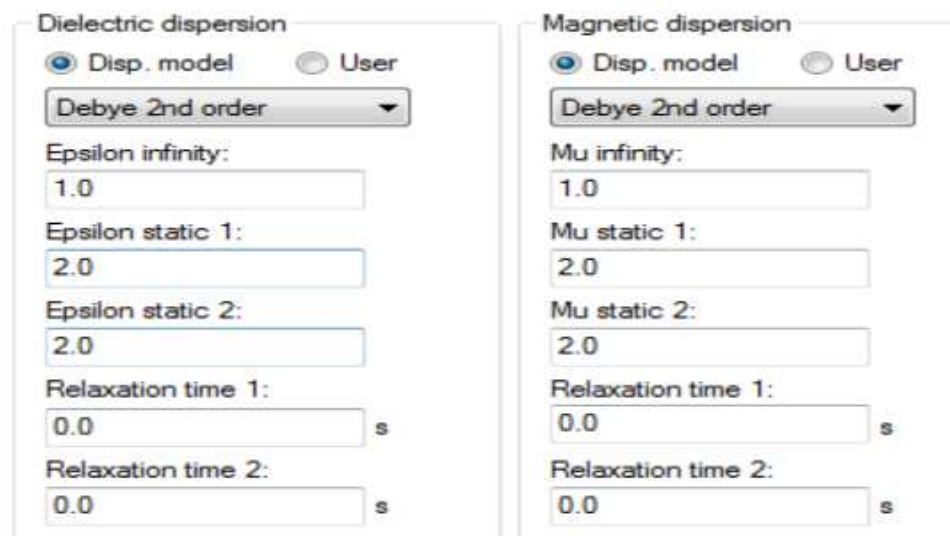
Dielectric dispersion

Disp. model User

Debye 2nd order

Epsilon infinity:
1.0

Epsilon static 1:
2.0

Epsilon static 2:
2.0

Relaxation time 1:
0.0 s

Relaxation time 2:
0.0 s

Magnetic dispersion

Disp. model User

Debye 2nd order

Mu infinity:
1.0

Mu static 1:
2.0

Mu static 2:
2.0

Relaxation time 1:
0.0 s

Relaxation time 2:
0.0 s